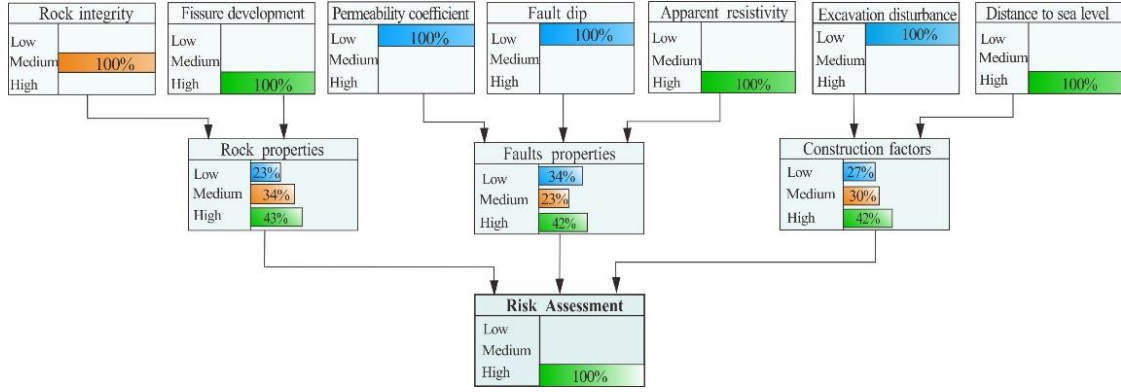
Rock integrity
Low
Medium 100%
High

Fissure development
Low
Medium
High 100%

Permeability coefficient
Low 100%
Medium
High

Fault dip
Low 100%
Medium
High

Apparent resistivity
Low
Medium
High 100%

Excavation disturbance
Low 100%
Medium
High

Distance to sea level
Low
Medium
High 100%

Rock properties
Low 23%
Medium 34%
High 43%

Faults properties
Low 34%
Medium 23%
High 42%

Construction factors
Low 27%
Medium 30%
High 42%

Risk Assessment
Low
Medium
High 100%